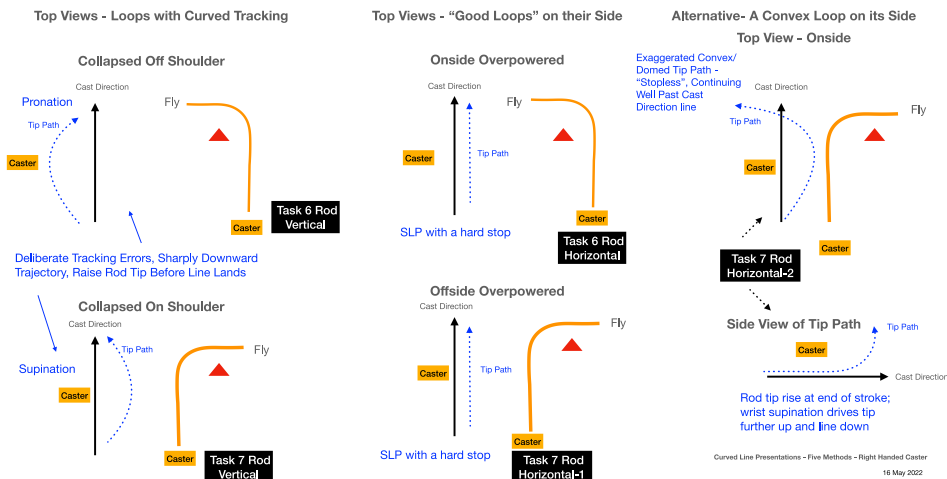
Top Views - Loops with Curved Tracking

Collapsed Off Shoulder

Cast Direction

Pronation

Tip Path

Fly

Caster

Caster

Task 6 Rod Vertical

Deliberate Tracking Errors, Sharply Downward Trajectory, Raise Rod Tip Before Line Lands

Collapsed On Shoulder

Cast Direction

Tip Path

Fly

Supination

Caster

Caster

Task 7 Rod Vertical

Top Views - "Good Loops" on their Side

Onside Overpowered

Cast Direction

Fly

Tip Path

Caster

Caster

SLP with a hard stop

Task 6 Rod Horizontal

Offside Overpowered

Cast Direction

Fly

Tip Path

Caster

Caster

SLP with a hard stop

Task 7 Rod Horizontal-1

Alternative- A Convex Loop on its Side

Top View - Onside

Exaggerated Convex/ Domed Tip Path - "Stopless", Continuing Well Past Cast Direction line

Cast Direction

Tip Path

Fly

Caster

Caster

Task 7 Rod Horizontal-2

Side View of Tip Path

Tip Path

Caster

Cast Directio

Rod tip rise at end of stroke; wrist supination drives tip further up and line down

Curved Line Presentations - Five Methods - Right Handed Caster

16 May 2022